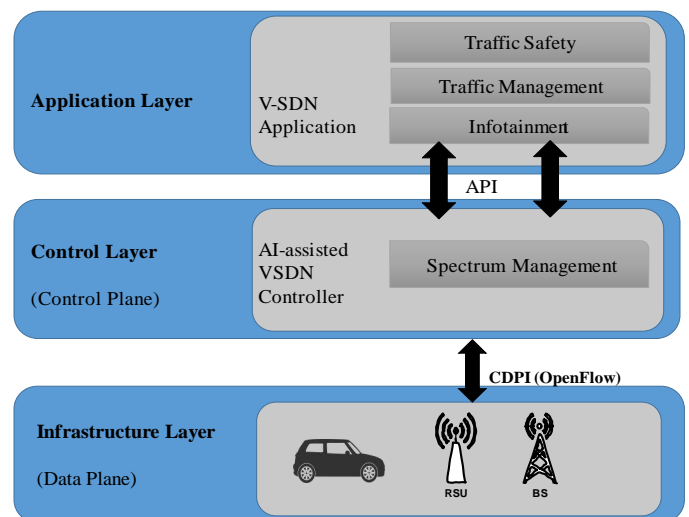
Application Layer

V-SDN Application

Traffic Safety

Traffic Management

Infotainment

API

Control Layer

(Control Plane)

AI-assisted VSDN Controller

Spectrum Management

CDPI (OpenFlow)

Infrastructure Layer

(Data Plane)

RSU

BS